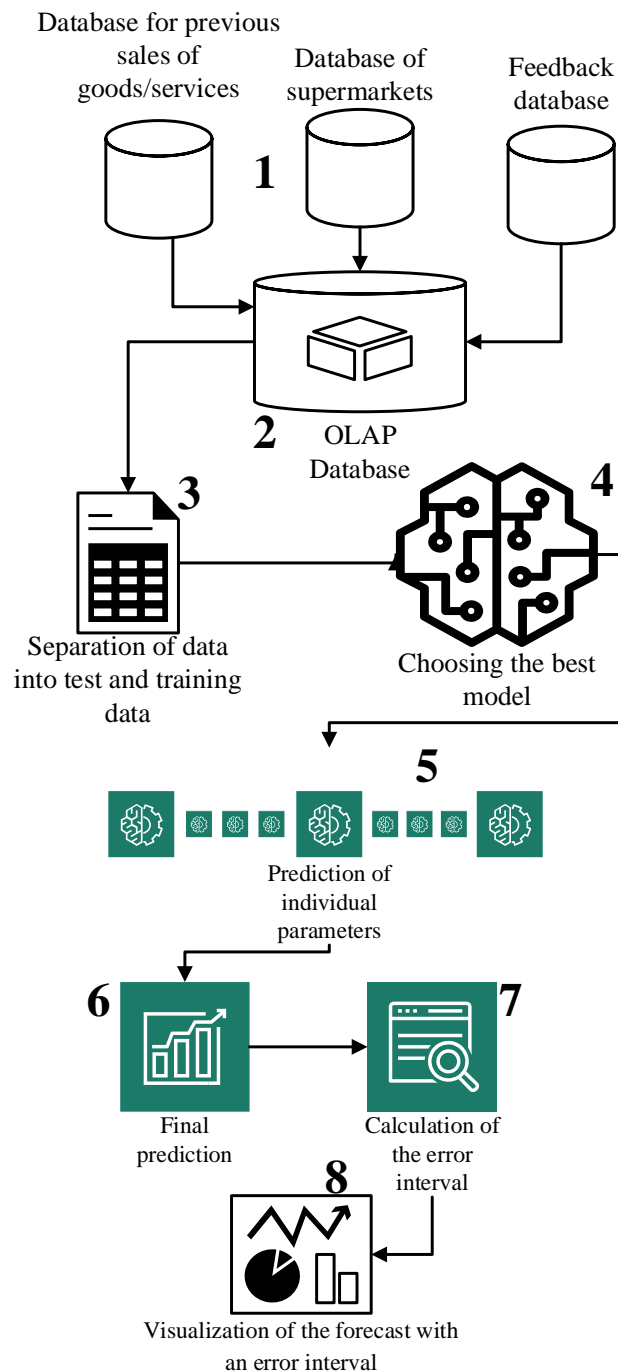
Database for previous sales of goods/services

Database of supermarkets

Feedback database

1

2

OLAP Database

3

Separation of data into test and training data

4

Choosing the best model

5

Prediction of individual parameters

6

Final prediction

7

Calculation of the error interval

8

Visualization of the forecast with an error interval